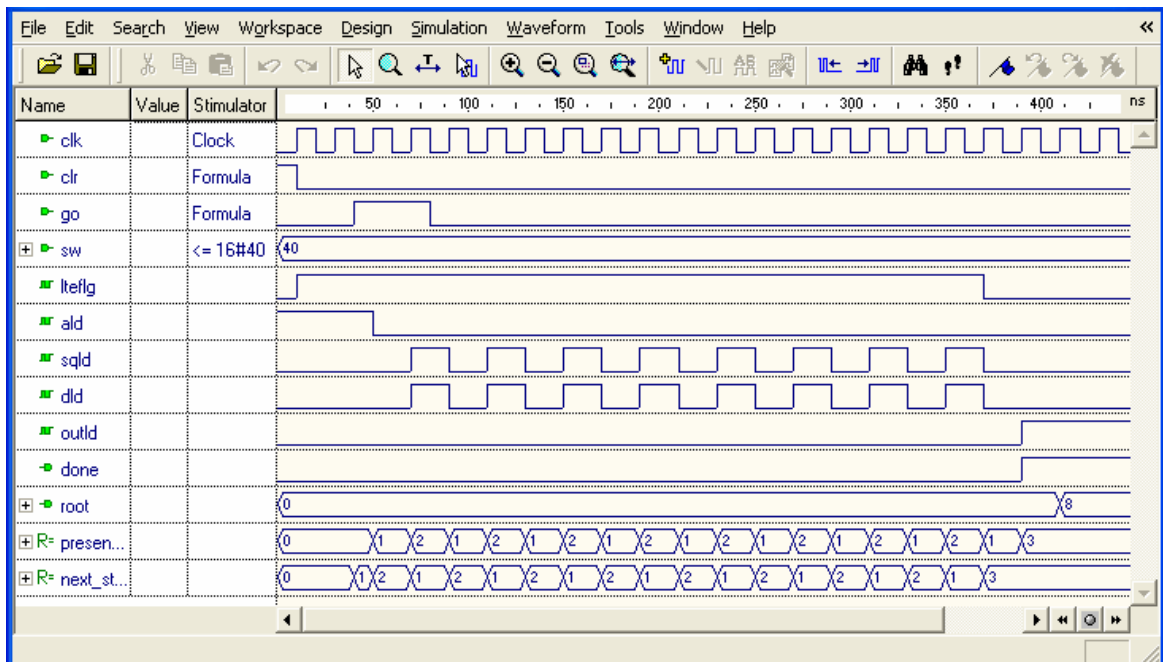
File Edit Search View Workspace Design Simulation Waveform Tools Window Help

| Name | Value | Stimulator |
|---|---|---|
| clk | | Clock |
| clr | | Formula |
| go | | Formula |
| sw | | <= 16#40 |
| lteflg | | |
| ald | | |
| sqld | | |
| dld | | |
| outld | | |
| done | | |
| root | | |
| presen... | | |
| next_st... | | |

50 100 150 200 250 300 350 400 ns

40

0 8

0 1 2 1 2 1 2 1 2 1 2 1 2 1 2 1 2 1 3

0 1 2 1 2 1 2 1 2 1 2 1 2 1 2 1 2 1 3